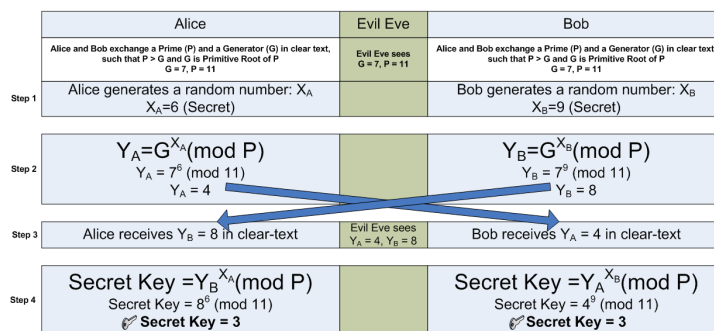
| | Alice | Evil Eve | Bob |
|---|---|---|---|
| | Alice and Bob exchange a Prime (P) and a Generator (G) in clear text, such that P > G and G is Primitive Root of P G = 7, P = 11 | Evil Eve sees G = 7, P = 11 | Alice and Bob exchange a Prime (P) and a Generator (G) in clear text, such that P > G and G is Primitive Root of P G = 7, P = 11 |
| Step 1 | Alice generates a random number: $X_A$ $X_A$=6 (Secret) | | Bob generates a random number: $X_B$ $X_B$=9 (Secret) |
| Step 2 | $Y_A=G^{X_A}$(mod P) $Y_A = 7^6$ (mod 11) $Y_A = 4$ | | $Y_B=G^{X_B}$(mod P) $Y_B = 7^9$ (mod 11) $Y_B = 8$ |
| Step 3 | Alice receives $Y_B$ = 8 in clear-text | Evil Eve sees $Y_A = 4$, $Y_B = 8$ | Bob receives $Y_A$ = 4 in clear-text |
| Step 4 | Secret Key =$Y_B^{X_A}$(mod P) Secret Key = $8^6$ (mod 11) Secret Key = 3 | | Secret Key =$Y_A^{X_B}$(mod P) Secret Key = $4^9$ (mod 11) Secret Key = 3 |